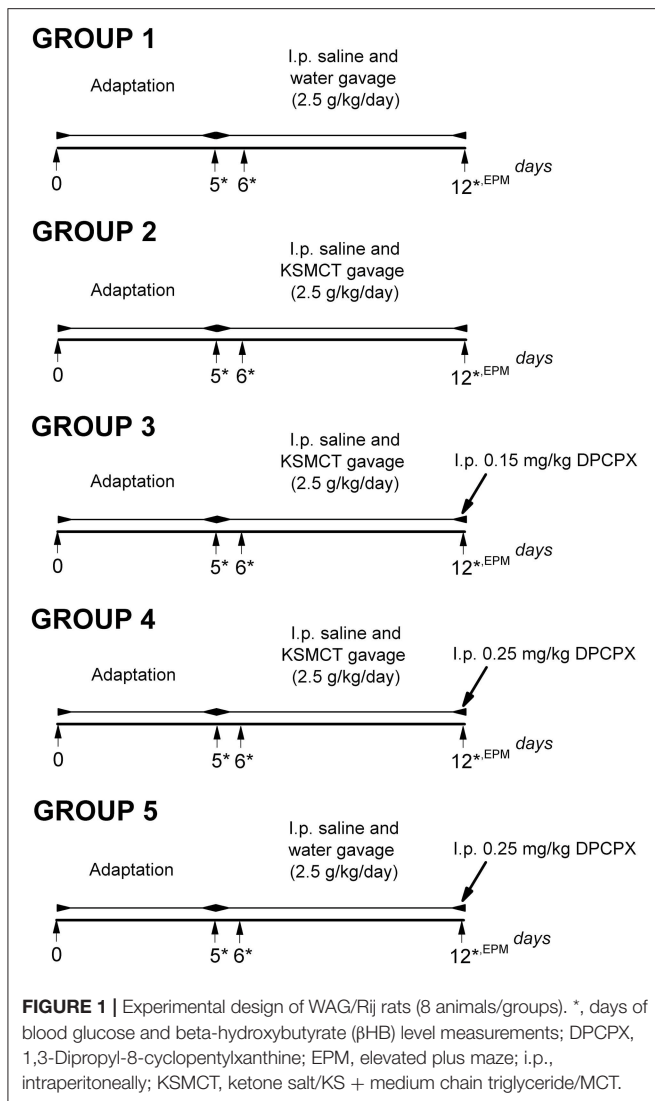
GROUP 1

Adaptation

I.p. saline and water gavage (2.5 g/kg/day)

0 5* 6* 12*,EPM days

GROUP 2

Adaptation

I.p. saline and KSMCT gavage (2.5 g/kg/day)

0 5* 6* 12*,EPM days

GROUP 3

Adaptation

I.p. saline and KSMCT gavage (2.5 g/kg/day)

I.p. 0.15 mg/kg DPCPX

0 5* 6* 12*,EPM days

GROUP 4

Adaptation

I.p. saline and KSMCT gavage (2.5 g/kg/day)

I.p. 0.25 mg/kg DPCPX

0 5* 6* 12*,EPM days

GROUP 5

Adaptation

I.p. saline and water gavage (2.5 g/kg/day)

I.p. 0.25 mg/kg DPCPX

0 5* 6* 12*,EPM days

**FIGURE 1 |** Experimental design of WAG/Rij rats (8 animals/groups). *, days of blood glucose and beta-hydroxybutyrate (βHB) level measurements; DPCPX, 1,3-Dipropyl-8-cyclopentylxanthine; EPM, elevated plus maze; i.p., intraperitoneally; KSMCT, ketone salt/KS + medium chain triglyceride/MCT.